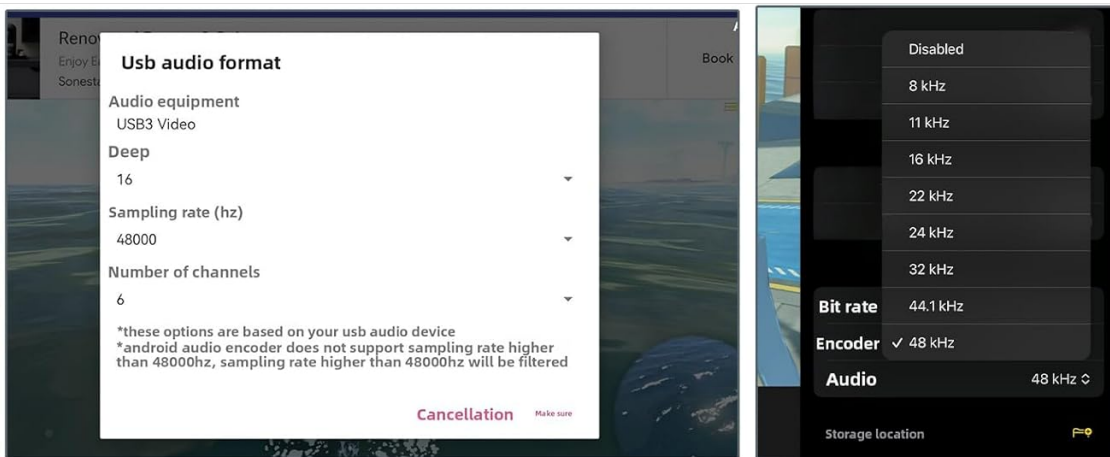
Reno
Enjoy E
Sonest
Book

Usb audio format

Audio equipment
USB3 Video

Deep
16

Sampling rate (hz)
48000

Number of channels
6

*these options are based on your usb audio device
*android audio encoder does not support sampling rate higher than 48000hz, sampling rate higher than 48000hz will be filtered

Cancellation Make sure

Disabled
8 kHz
11 kHz
16 kHz
22 kHz
24 kHz
32 kHz
44.1 kHz
✓ 48 kHz

Bit rate
Encoder
Audio 48 kHz ◇

Storage location